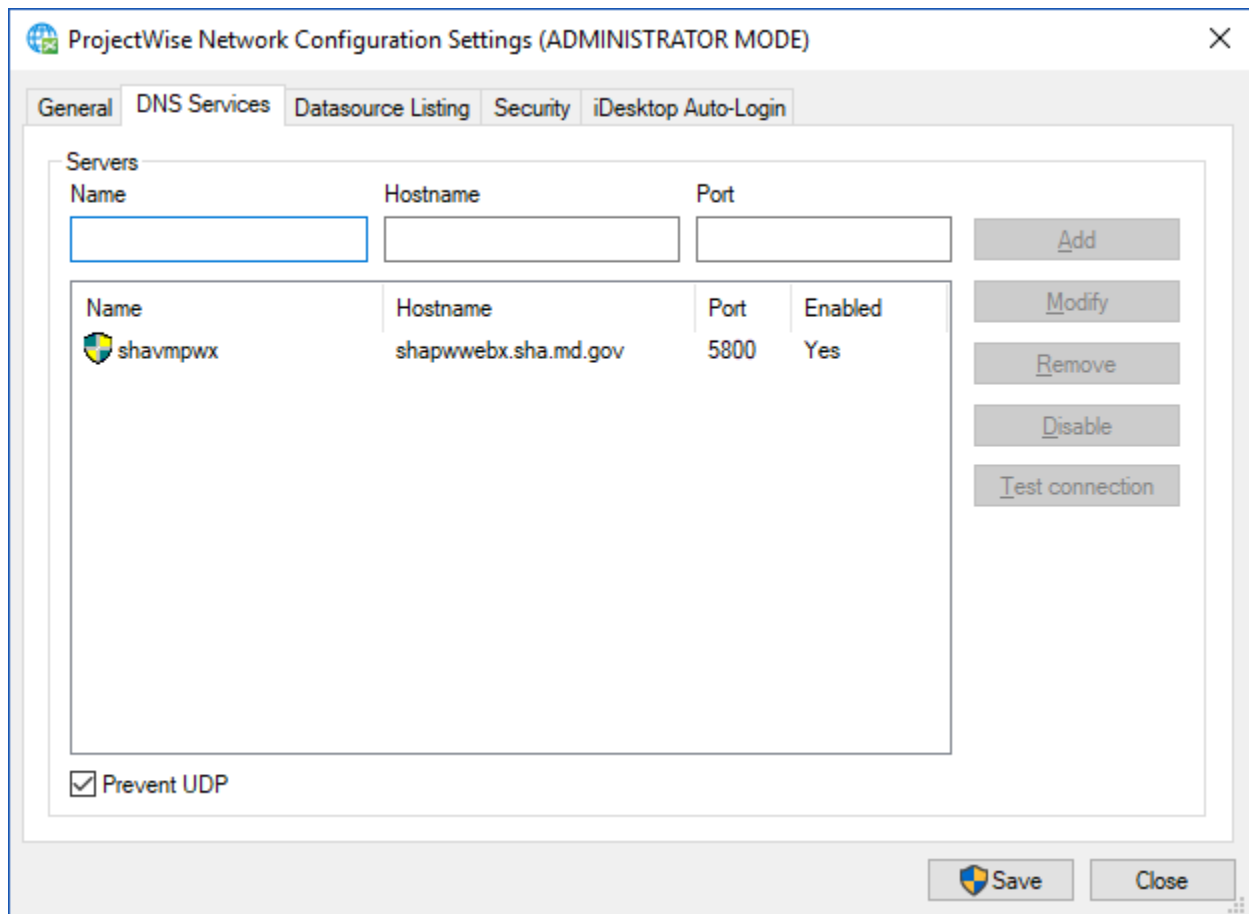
ProjectWise Network Configuration Settings (ADMINISTRATOR MODE)

General | DNS Services | Datasource Listing | Security | iDesktop Auto-Login

Servers

Name | Hostname | Port

Add
Modify
Remove
Disable
Test connection

| Name | Hostname | Port | Enabled |
|---|---|---|---|
| shavmpwx | shapwwebx.sha.md.gov | 5800 | Yes |

Prevent UDP

Save
Close